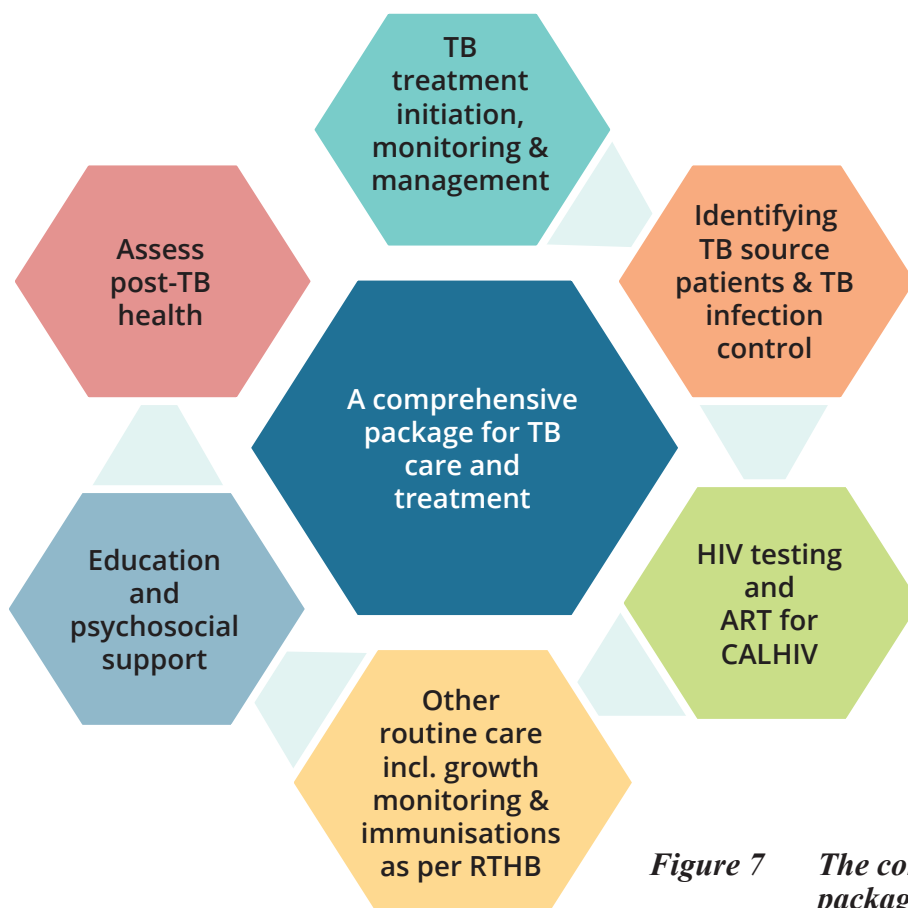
A comprehensive package for TB care and treatment

TB treatment initiation, monitoring & management

Identifying TB source patients & TB infection control

HIV testing and ART for CALHIV

Other routine care incl. growth monitoring & immunisations as per RTHB

Education and psychosocial support

Assess post-TB health

Figure 7 The co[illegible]
packag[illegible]